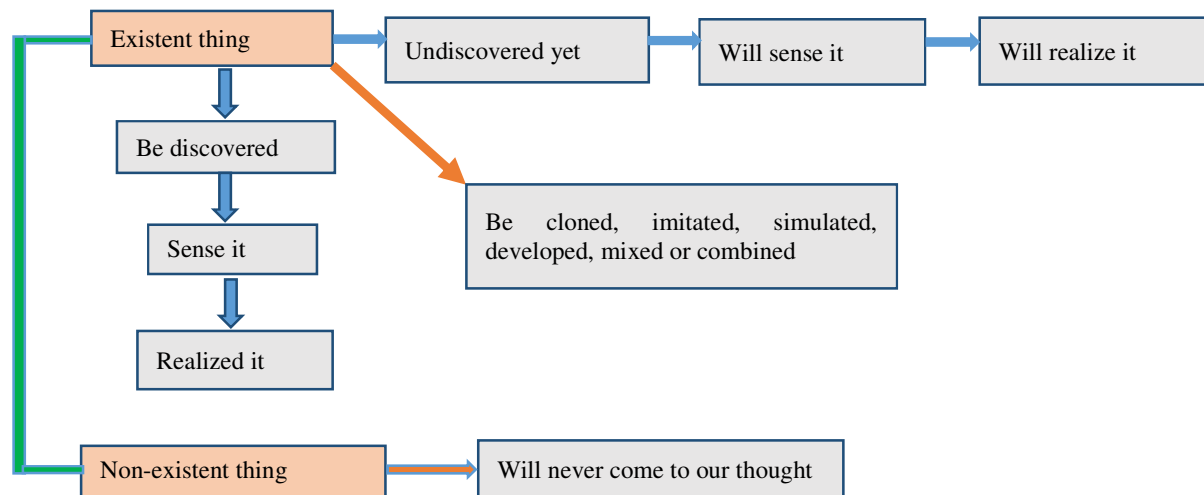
Existent thing

Undiscovered yet

Will sense it

Will realize it

Be discovered

Sense it

Realized it

Be cloned, imitated, simulated, developed, mixed or combined

Non-existent thing

Will never come to our thought